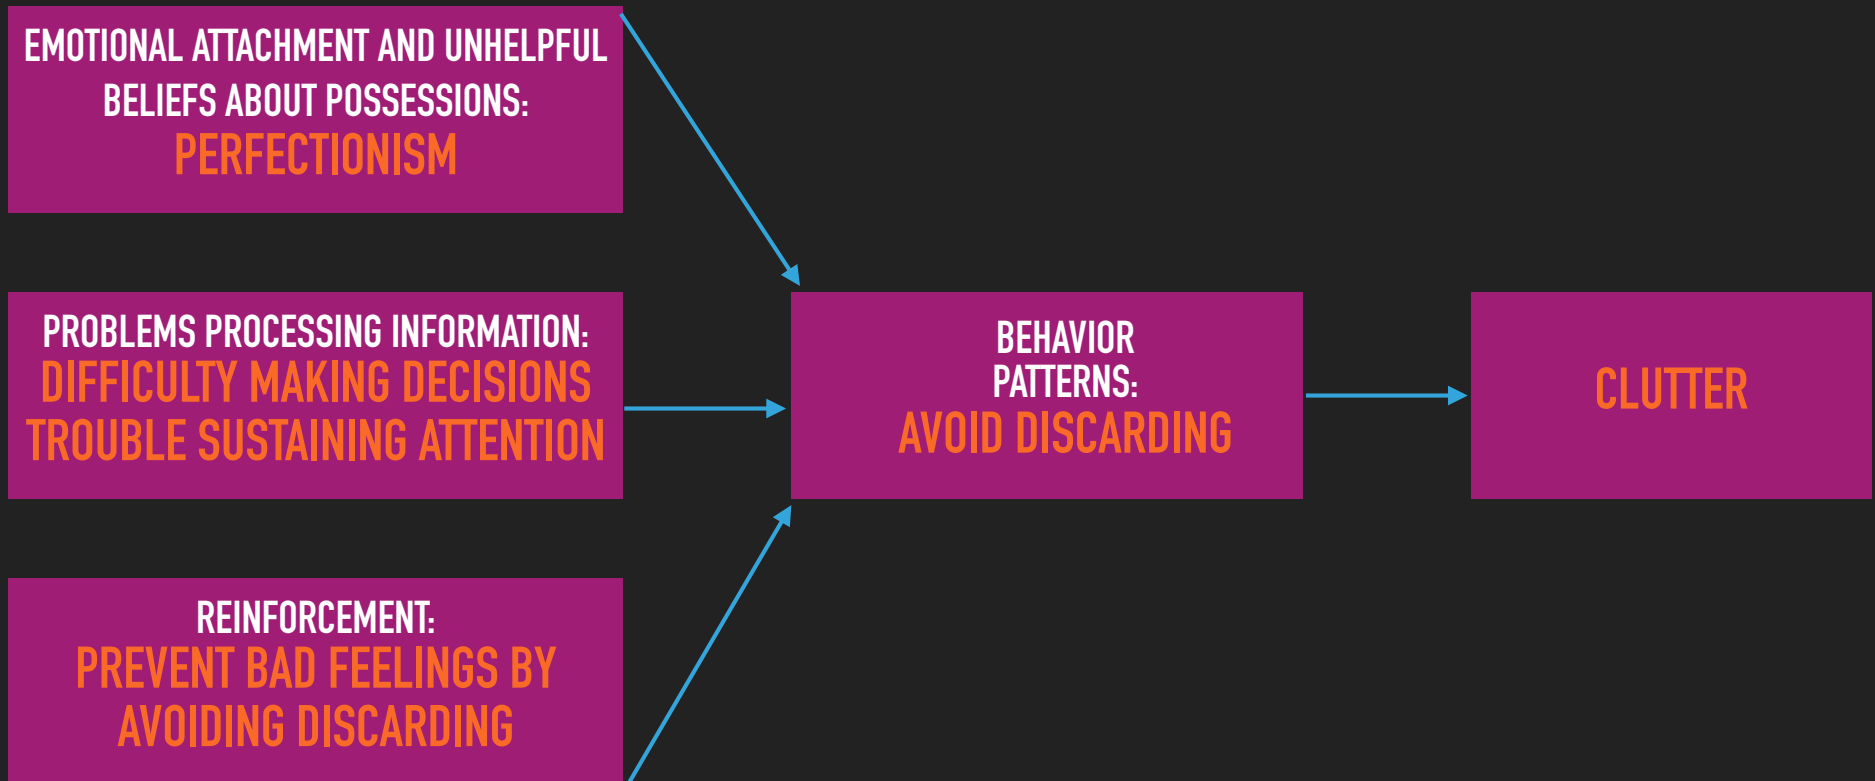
EMOTIONAL ATTACHMENT AND UNHELPFUL BELIEFS ABOUT POSSESSIONS:
PERFECTIONISM

PROBLEMS PROCESSING INFORMATION:
DIFFICULTY MAKING DECISIONS
TROUBLE SUSTAINING ATTENTION

REINFORCEMENT:
PREVENT BAD FEELINGS BY AVOIDING DISCARDING

BEHAVIOR PATTERNS:
AVOID DISCARDING

CLUTTER